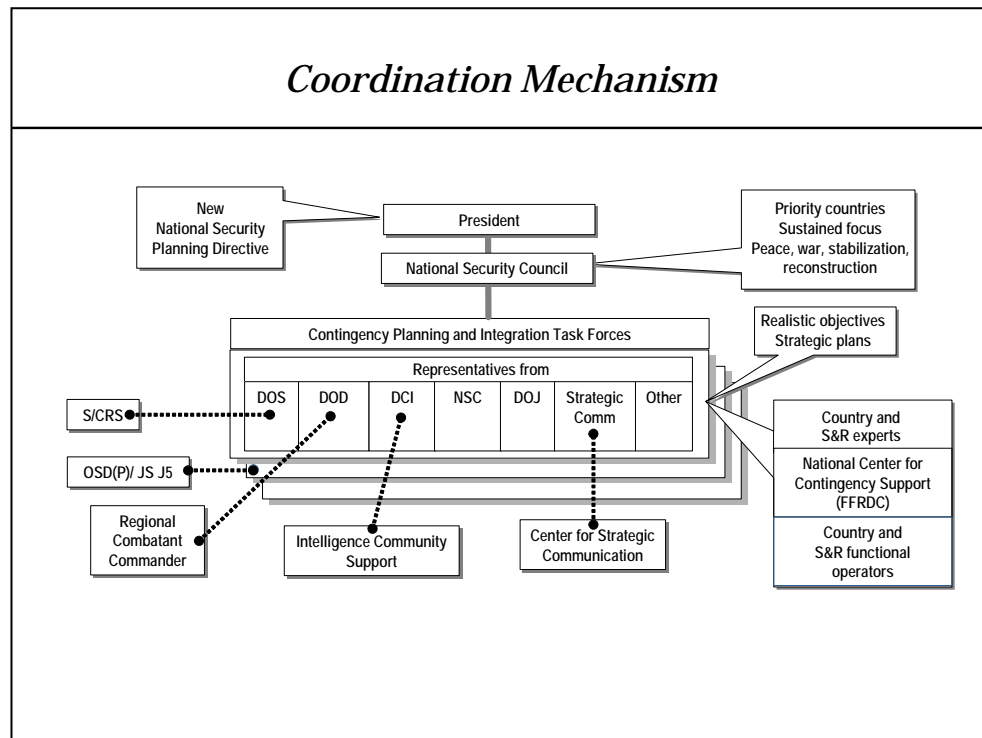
Coordination Mechanism

New National Security Planning Directive

President

National Security Council

Priority countries
Sustained focus
Peace, war, stabilization, reconstruction

Contingency Planning and Integration Task Forces

Realistic objectives
Strategic plans

Representatives from

| DOS | DOD | DCI | NSC | DOJ | Strategic Comm | Other |
|---|---|---|---|---|---|---|

S/CRS

OSD(P)/ JS J5

Regional Combatant Commander

Intelligence Community Support

Center for Strategic Communication

Country and S&R experts

National Center for Contingency Support (FFRDC)

Country and S&R functional operators